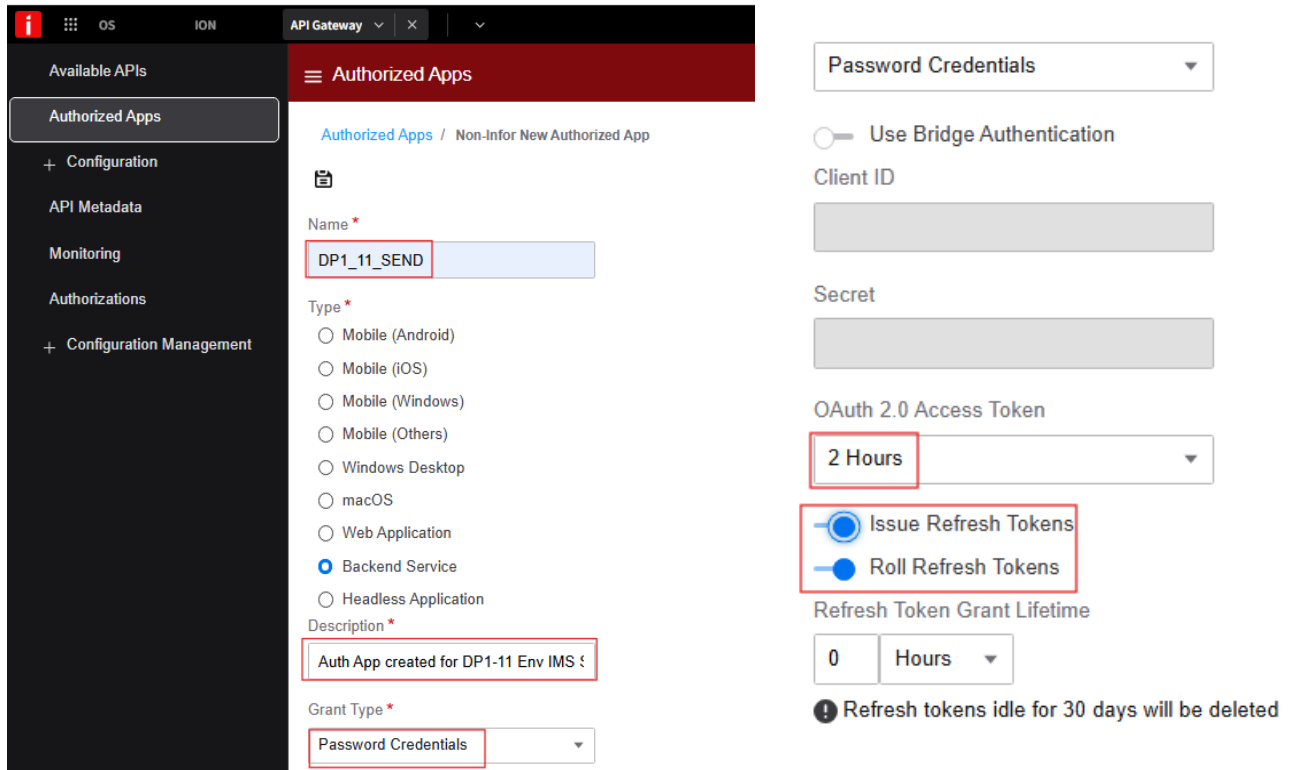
i OS ION API Gateway

Available APIs
Authorized Apps
+ Configuration
API Metadata
Monitoring
Authorizations
+ Configuration Management

Authorized Apps

Authorized Apps / Non-Infor New Authorized App

Name *
DP1_11_SEND

Type *
Mobile (Android)
Mobile (iOS)
Mobile (Windows)
Mobile (Others)
Windows Desktop
macOS
Web Application
Backend Service
Headless Application

Description *
Auth App created for DP1-11 Env IMS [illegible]

Grant Type *
Password Credentials

Password Credentials

Use Bridge Authentication

Client ID

Secret

OAuth 2.0 Access Token
2 Hours

Issue Refresh Tokens
Roll Refresh Tokens

Refresh Token Grant Lifetime
0 Hours

Refresh tokens idle for 30 days will be deleted